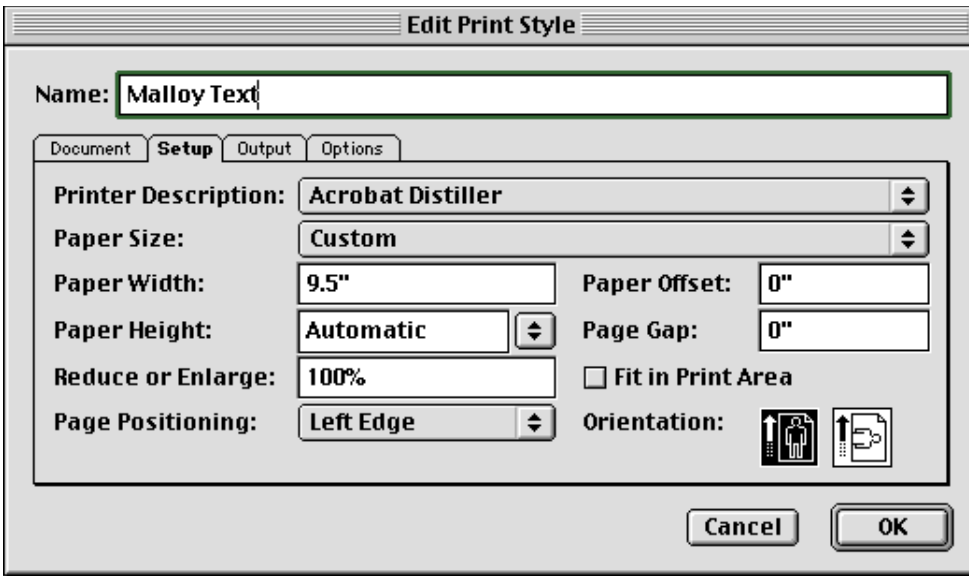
Edit Print Style

Name: Malloy Text

Document Setup Output Options

Printer Description: Acrobat Distiller

Paper Size: Custom

Paper Width: 9.5"

Paper Offset: 0"

Paper Height: Automatic

Page Gap: 0"

Reduce or Enlarge: 100%

Fit in Print Area

Page Positioning: Left Edge

Orientation:

Cancel

OK